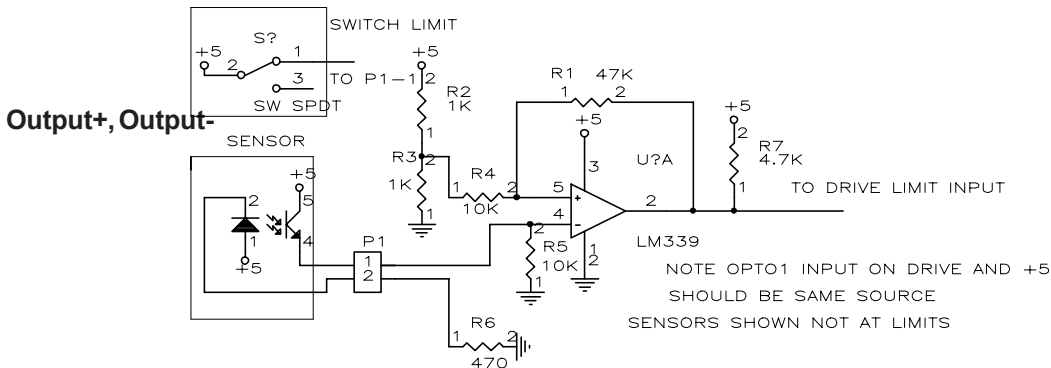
SWITCH LIMIT
S?
+5
2
1
3
TO P1-1
SW SPDT

Output+, Output-

+5
2
R2
1K
1
R3
2
1K
1

R1 47K
1 2

+5
3
R4
1 2
10K
5
+
4
-
U?A
2
1
2
LM339

+5
2
R7
4.7K
1
TO DRIVE LIMIT INPUT

SENSOR
2
+5
5
1
+5
4
P1
1
2

2
R5
10K
1

R6
1 2
470

NOTE OPTO1 INPUT ON DRIVE AND +5
SHOULD BE SAME SOURCE
SENSORS SHOWN NOT AT LIMITS